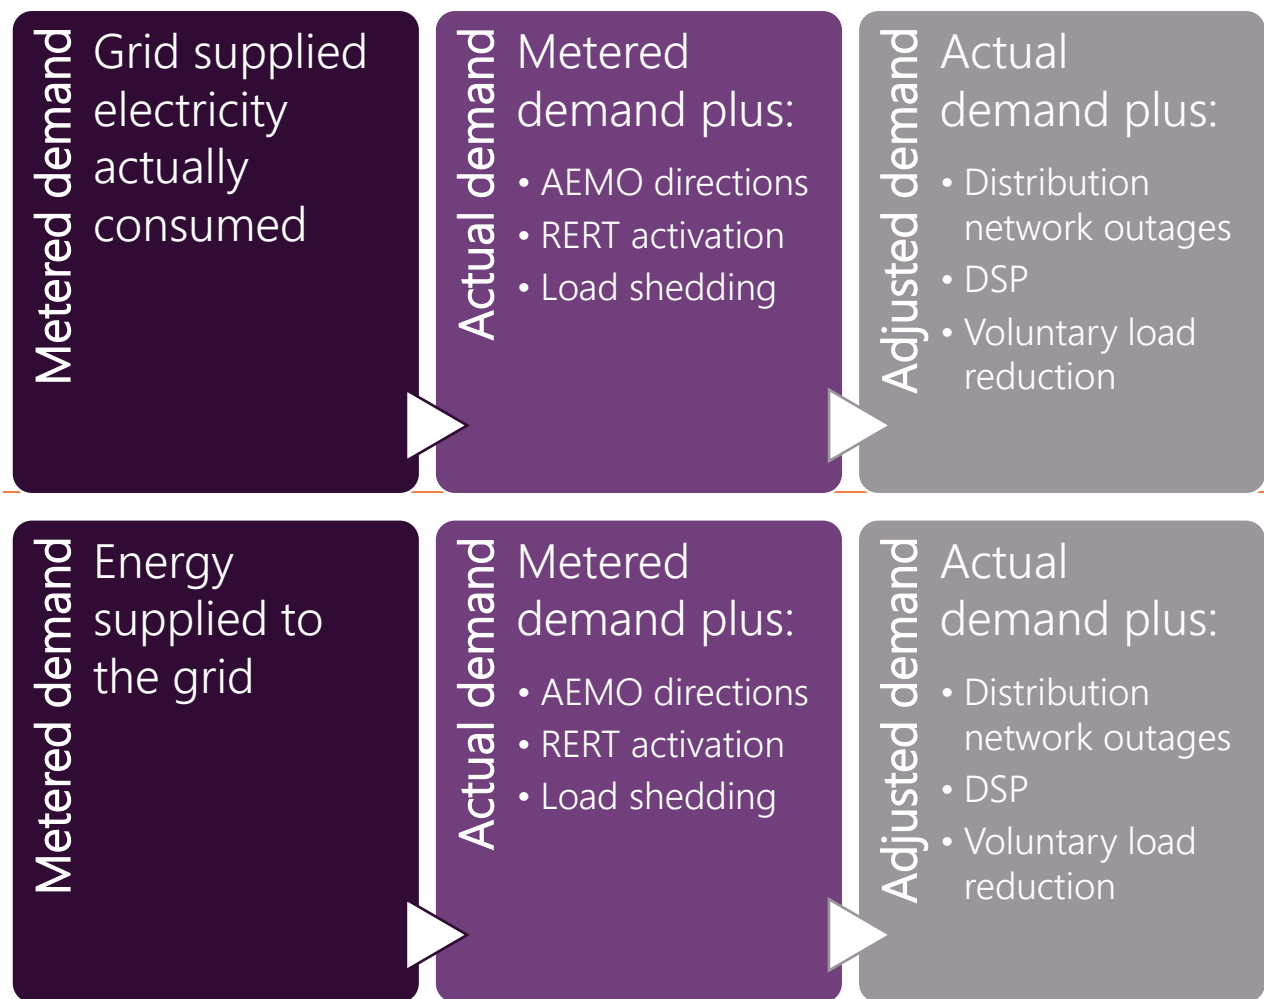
Metered demand

Grid supplied electricity actually consumed

Actual demand

Metered demand plus:

- AEMO directions
- RERT activation
- Load shedding

Adjusted demand

Actual demand plus:

- Distribution network outages
- DSP
- Voluntary load reduction

Metered demand

Energy supplied to the grid

Actual demand

Metered demand plus:

- AEMO directions
- RERT activation
- Load shedding

Adjusted demand

Actual demand plus:

- Distribution network outages
- DSP
- Voluntary load reduction